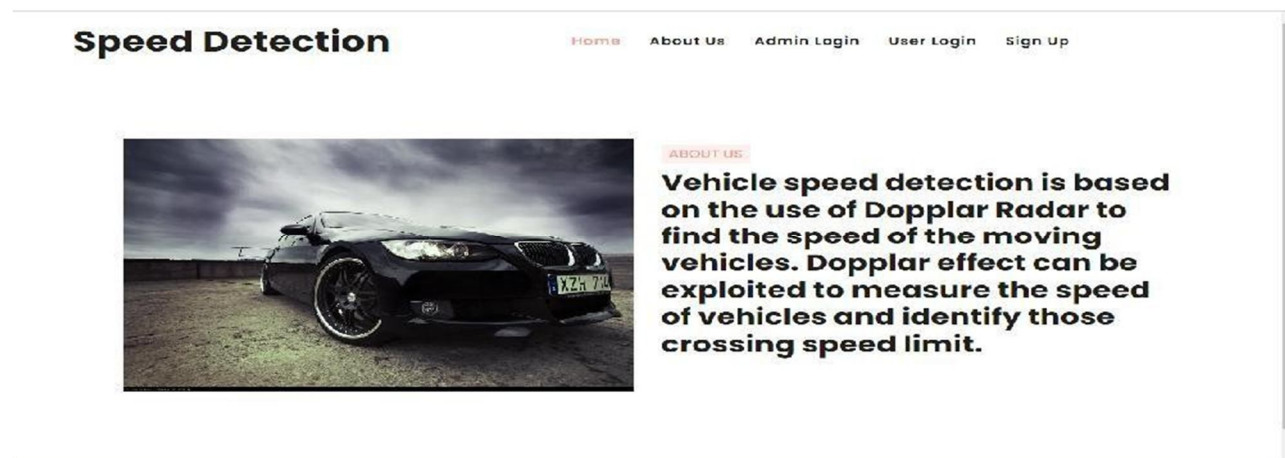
Speed Detection

Home About Us Admin Login User Login Sign Up

XZH 714

ABOUT US

Vehicle speed detection is based on the use of Dopplar Radar to find the speed of the moving vehicles. Dopplar effect can be exploited to measure the speed of vehicles and identify those crossing speed limit.